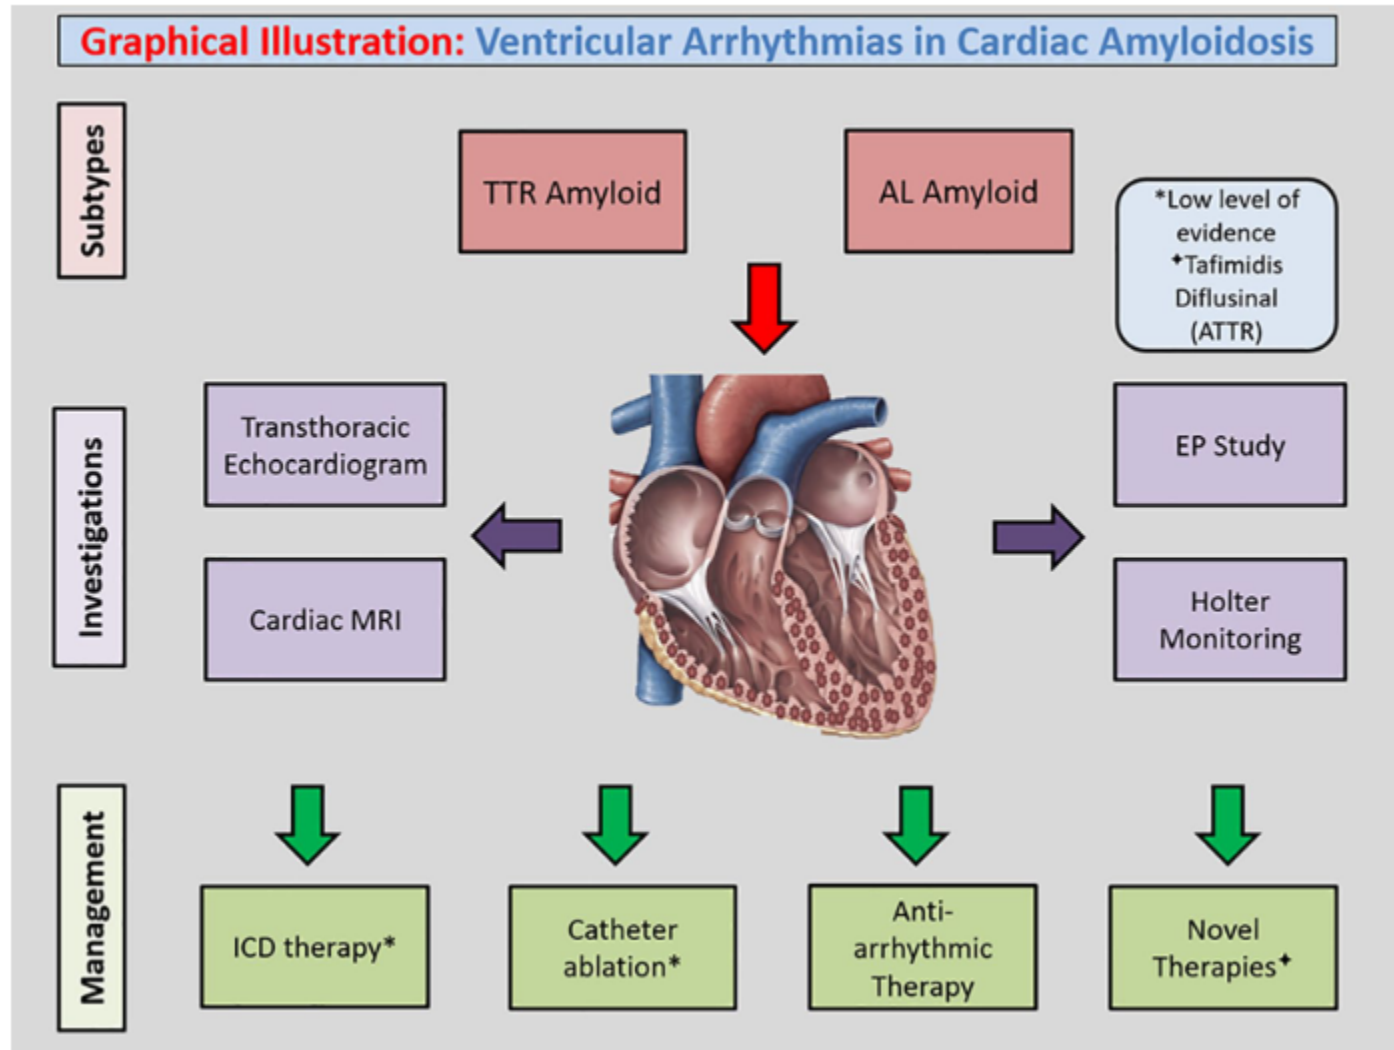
Graphical Illustration: Ventricular Arrhythmias in Cardiac Amyloidosis

Subtypes

TTR Amyloid

AL Amyloid

*Low level of evidence
✦Tafimidis Diflusinal (ATTR)

Investigations

Transthoracic Echocardiogram

Cardiac MRI

EP Study

Holter Monitoring

Management

ICD therapy*

Catheter ablation*

Anti-arrhythmic Therapy

Novel Therapies✦